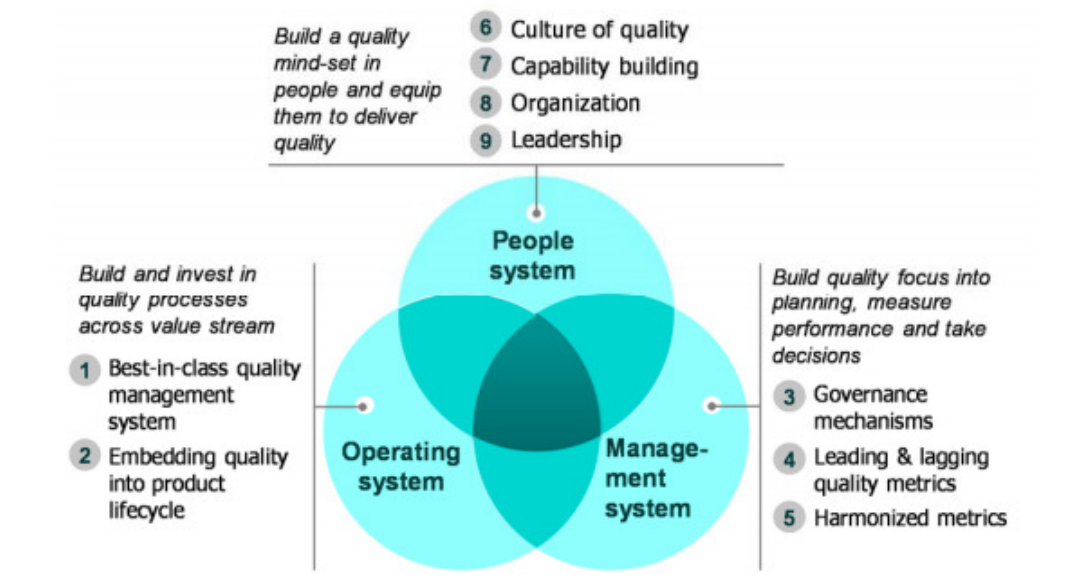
Build a quality mind-set in people and equip them to deliver quality

6 Culture of quality
7 Capability building
8 Organization
9 Leadership

People system

Build and invest in quality processes across value stream

1 Best-in-class quality management system
2 Embedding quality into product lifecycle

Operating system

Management system

Build quality focus into planning, measure performance and take decisions

3 Governance mechanisms
4 Leading & lagging quality metrics
5 Harmonized metrics